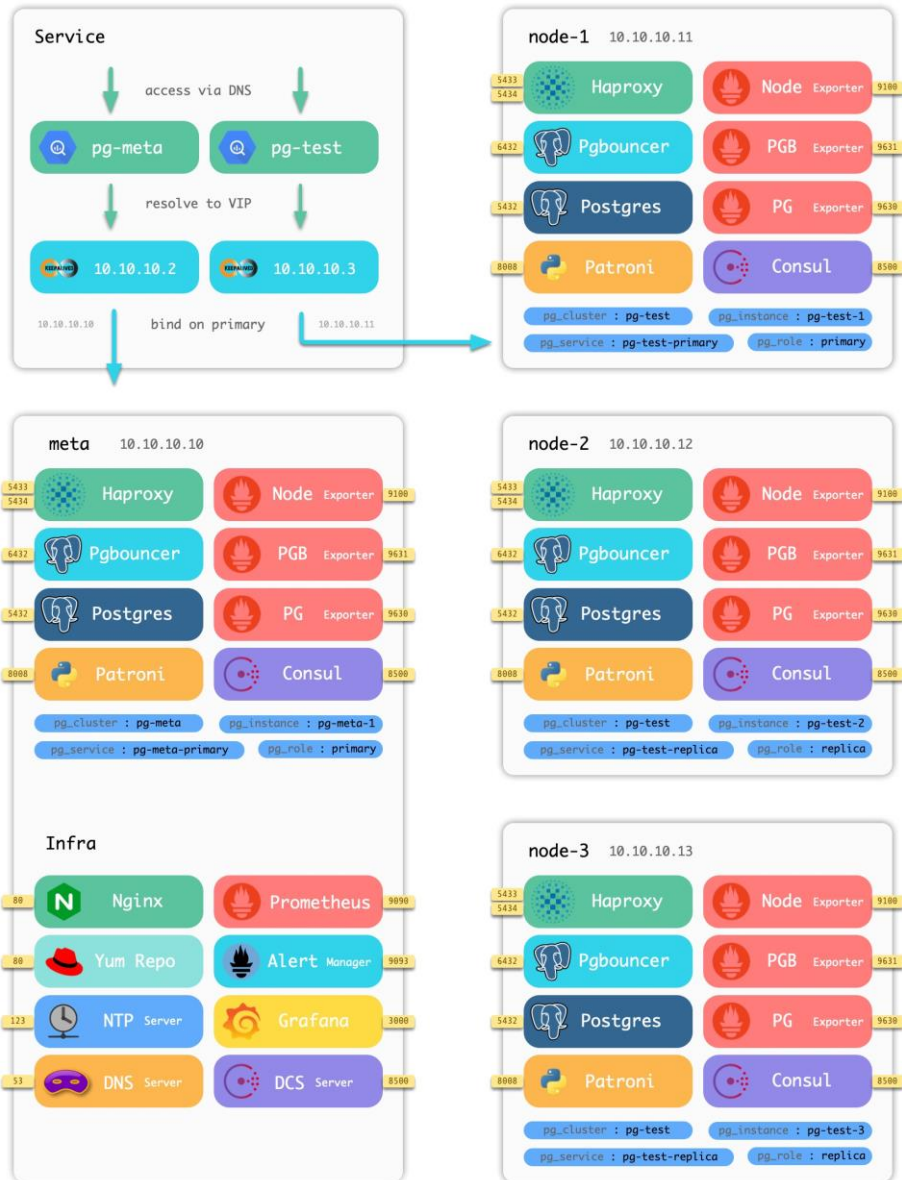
Service

access via DNS

pg-meta

pg-test

resolve to VIP

10.10.10.2

10.10.10.3

10.10.10.10

bind on primary

10.10.10.11

node-1 10.10.10.11

5433
5434
Haproxy

Node Exporter
9100

6432
Pgbouncer

PGB Exporter
9631

5432
Postgres

PG Exporter
9630

8008
Patroni

Consul
8500

pg_cluster : pg-test

pg_instance : pg-test-1

pg_service : pg-test-primary

pg_role : primary

meta 10.10.10.10

5433
5434
Haproxy

Node Exporter
9100

6432
Pgbouncer

PGB Exporter
9631

5432
Postgres

PG Exporter
9630

8008
Patroni

Consul
8500

pg_cluster : pg-meta

pg_instance : pg-meta-1

pg_service : pg-meta-primary

pg_role : primary

node-2 10.10.10.12

5433
5434
Haproxy

Node Exporter
9100

6432
Pgbouncer

PGB Exporter
9631

5432
Postgres

PG Exporter
9630

8008
Patroni

Consul
8500

pg_cluster : pg-test

pg_instance : pg-test-2

pg_service : pg-test-replica

pg_role : replica

Infra

80
Nginx

Prometheus
9090

80
Yum Repo

Alert Manager
9093

123
NTP Server

Grafana
3000

53
DNS Server

DCS Server
8500

node-3 10.10.10.13

5433
5434
Haproxy

Node Exporter
9100

6432
Pgbouncer

PGB Exporter
9631

5432
Postgres

PG Exporter
9630

8008
Patroni

Consul
8500

pg_cluster : pg-test

pg_instance : pg-test-3

pg_service : pg-test-replica

pg_role : replica